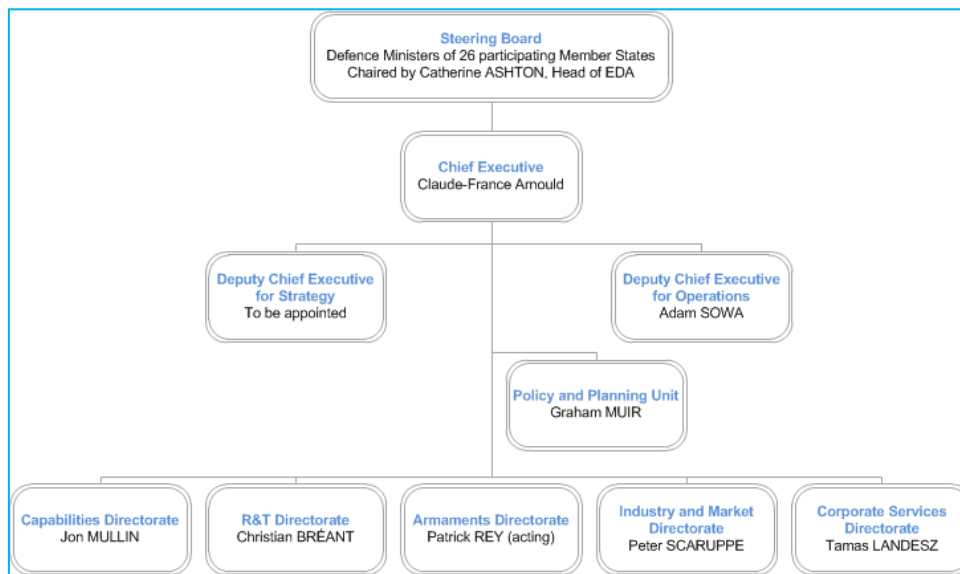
Steering Board
Defence Ministers of 26 participating Member States
Chaired by Catherine ASHTON, Head of EDA

Chief Executive
Claude-France Arnould

Deputy Chief Executive for Strategy
To be appointed

Deputy Chief Executive for Operations
Adam SOWA

Policy and Planning Unit
Graham MUIR

Capabilities Directorate
Jon MULLIN

R&T Directorate
Christian BRÉANT

Armaments Directorate
Patrick REY (acting)

Industry and Market Directorate
Peter SCARUPPE

Corporate Services Directorate
Tamas LANDESZ